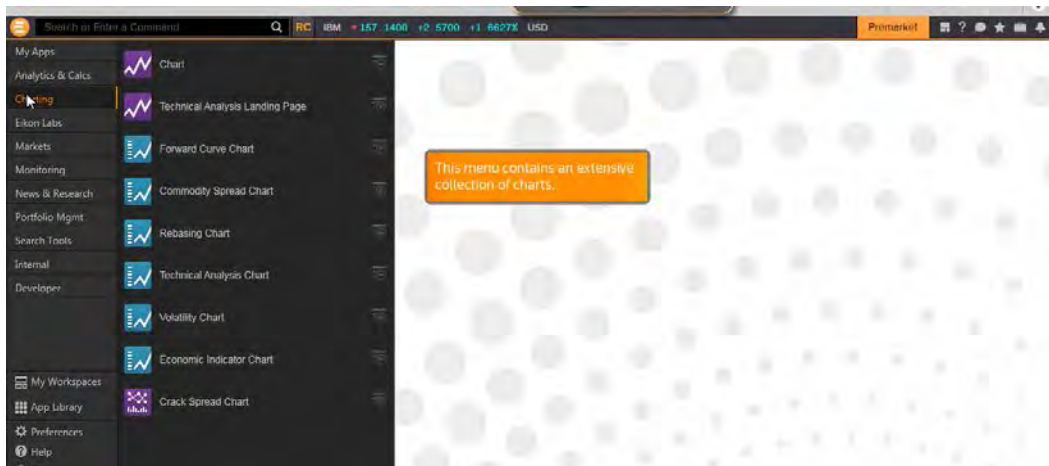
Search or Enter a Command

RC IBM 157.1400 +2.5700 +1.6627% USD

Premarket

My Apps
Analytics & Calcs
Charting
Eikon Labs
Markets
Monitoring
News & Research
Portfolio Mgmt
Search Tools
Internal
Developer

My Workspaces
App Library
Preferences
Help

Chart
Technical Analysis Landing Page
Forward Curve Chart
Commodity Spread Chart
Rebasing Chart
Technical Analysis Chart
Volatility Chart
Economic Indicator Chart
Crack Spread Chart

This menu contains an extensive collection of charts.